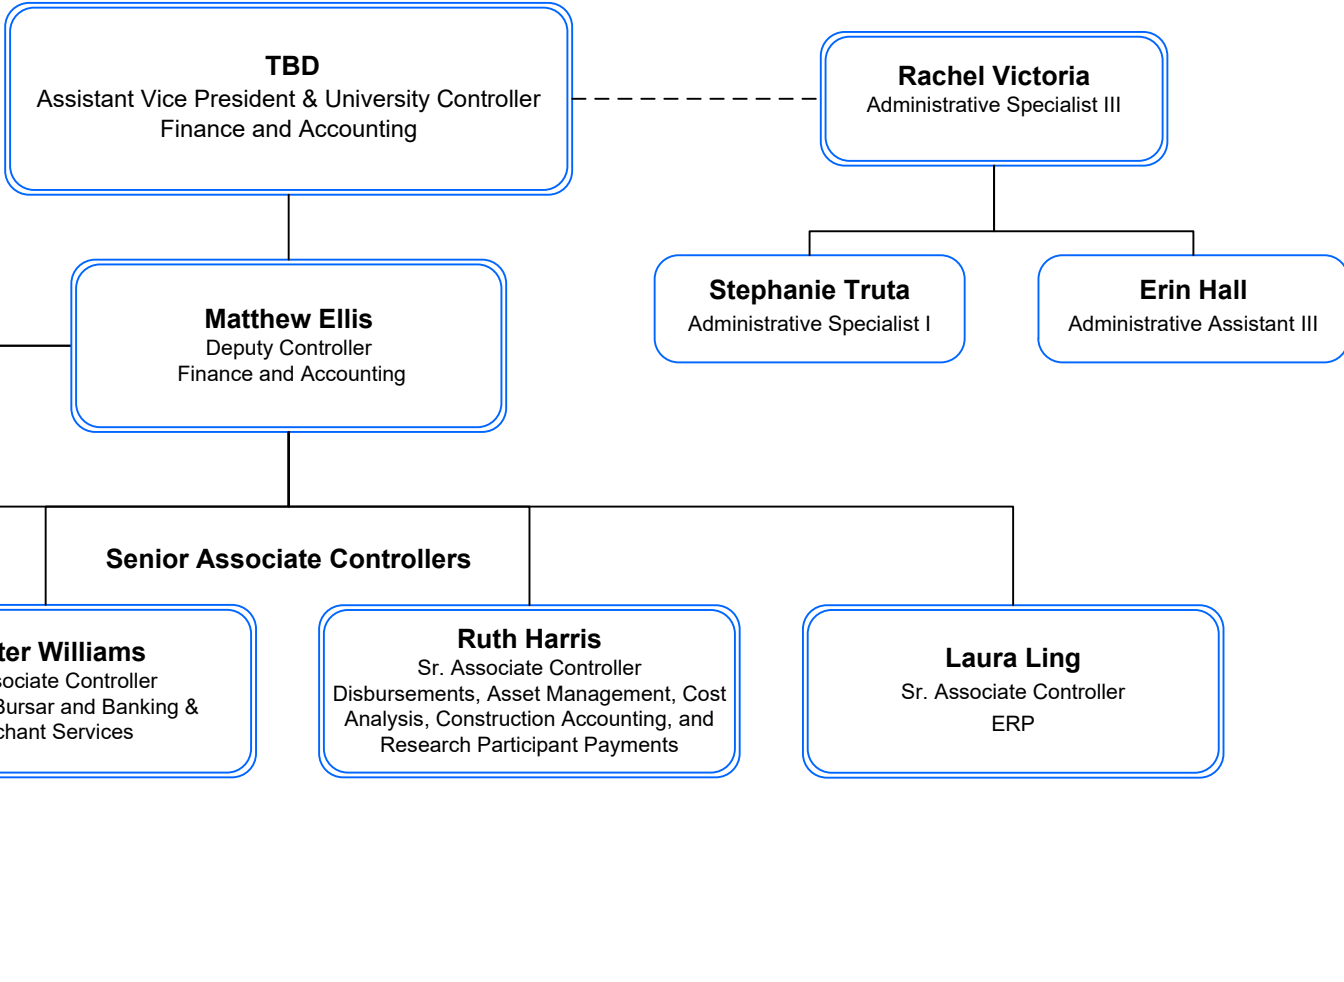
TBD
Assistant Vice President & University Controller
Finance and Accounting

Rachel Victoria
Administrative Specialist III

Stephanie Truta
Administrative Specialist I

Erin Hall
Administrative Assistant III

Matthew Ellis
Deputy Controller
Finance and Accounting

Senior Associate Controllers

ter Williams
sociate Controller
Bursar and Banking &
chant Services

Ruth Harris
Sr. Associate Controller
Disbursements, Asset Management, Cost Analysis, Construction Accounting, and Research Participant Payments

Laura Ling
Sr. Associate Controller
ERP